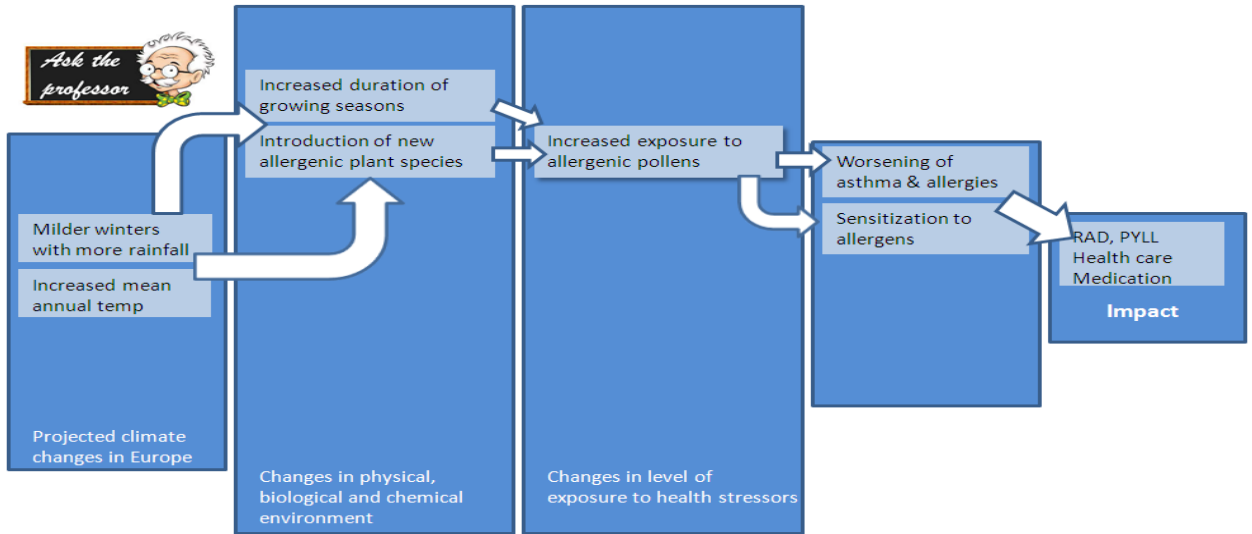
Ask the professor

Milder winters with more rainfall

Increased mean annual temp

Projected climate changes in Europe

Increased duration of growing seasons

Introduction of new allergenic plant species

Changes in physical, biological and chemical environment

Increased exposure to allergenic pollens

Changes in level of exposure to health stressors

Worsening of asthma & allergies

Sensitization to allergens

RAD, PYLL
Health care
Medication

Impact